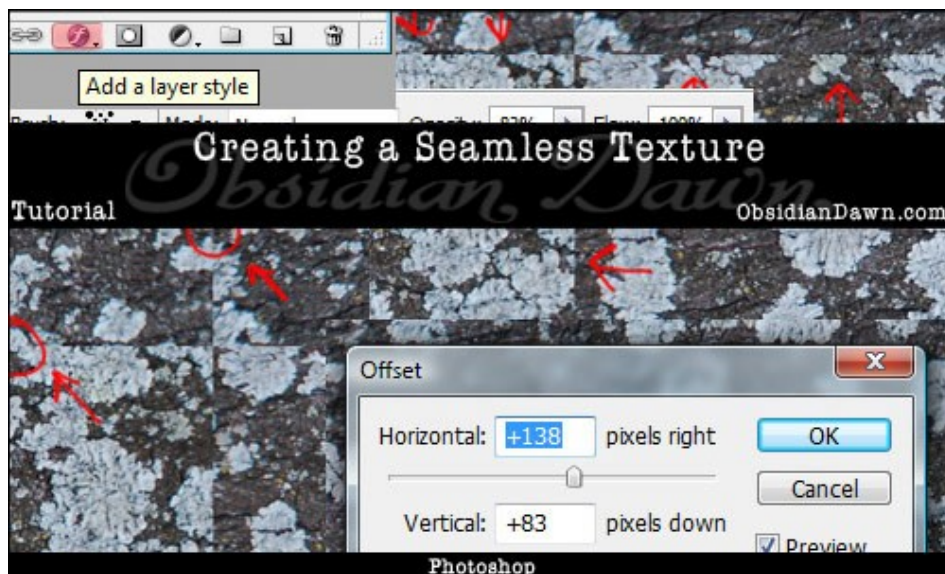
Add a layer style

Brush: Mode: Normal Opacity: 83% Flow: 100%

Obsidian Dawn

Creating a Seamless Texture

Tutorial

ObsidianDawn.com

Offset

Horizontal: +138 pixels right

OK

Cancel

Vertical: +83 pixels down

Preview

Photoshop